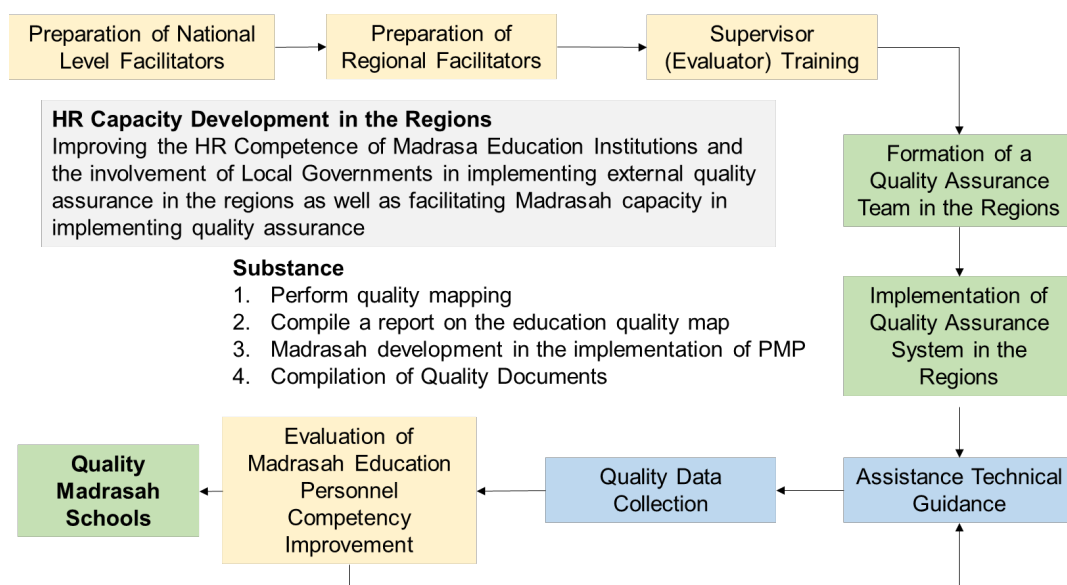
Preparation of National Level Facilitators

Preparation of Regional Facilitators

Supervisor (Evaluator) Training

**HR Capacity Development in the Regions**
Improving the HR Competence of Madrasa Education Institutions and the involvement of Local Governments in implementing external quality assurance in the regions as well as facilitating Madrasah capacity in implementing quality assurance

Formation of a Quality Assurance Team in the Regions

**Substance**
1. Perform quality mapping
2. Compile a report on the education quality map
3. Madrasah development in the implementation of PMP
4. Compilation of Quality Documents

Implementation of Quality Assurance System in the Regions

**Quality Madrasah Schools**

Evaluation of Madrasah Education Personnel Competency Improvement

Quality Data Collection

Assistance Technical Guidance